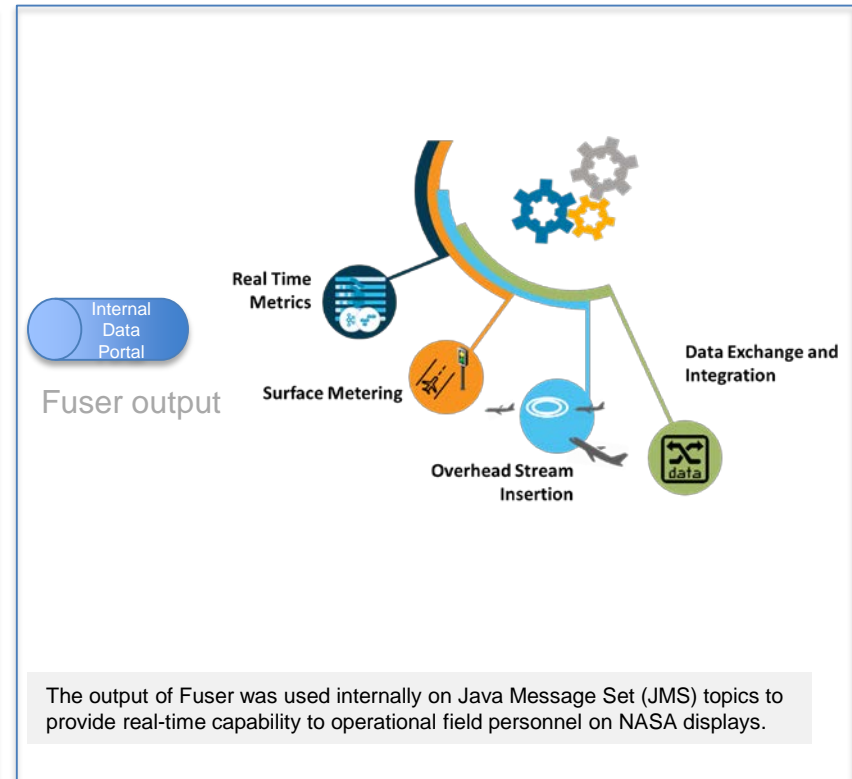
Internal Data Portal

Fuser output

Real Time Metrics

Surface Metering

Overhead Stream Insertion

Data Exchange and Integration

data

The output of Fuser was used internally on Java Message Set (JMS) topics to provide real-time capability to operational field personnel on NASA displays.